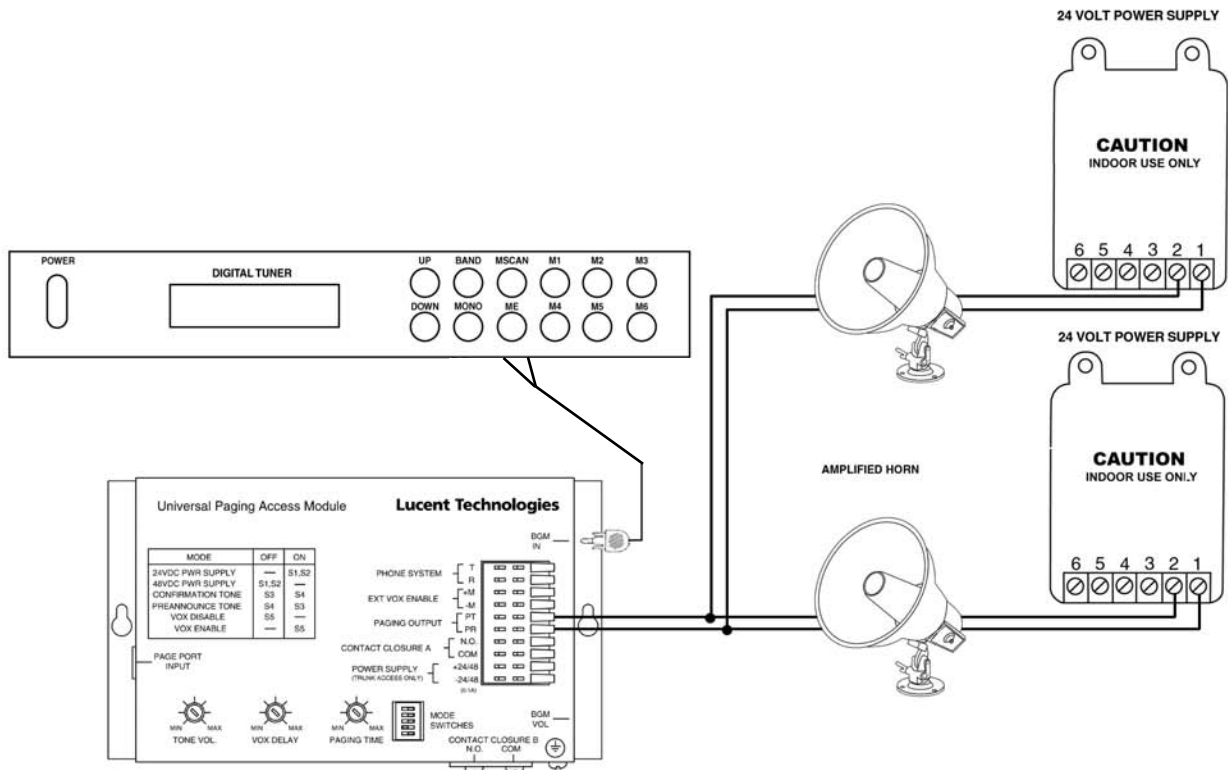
24 VOLT POWER SUPPLY

CAUTION
INDOOR USE ONLY

6 5 4 3 2 1

POWER

DIGITAL TUNER

UP BAND MSCAN M1 M2 M3
DOWN MONO ME M4 M5 M6

24 VOLT POWER SUPPLY

CAUTION
INDOOR USE ONLY

6 5 4 3 2 1

AMPLIFIED HORN

Universal Paging Access Module

Lucent Technologies

BGM IN

| MODE | OFF | ON |
|---|---|---|
| 24VDC PWR SUPPLY | — | S1,S2 |
| 48VDC PWR SUPPLY | S1,S2 | — |
| CONFIRMATION TONE | S3 | S4 |
| PREANNOUNCE TONE | S4 | S3 |
| VOX DISABLE | S5 | — |
| VOX ENABLE | — | S5 |

PHONE SYSTEM T R
EXT VOX ENABLE +M -M
PAGING OUTPUT PT PR
CONTACT CLOSURE A N.O. COM
POWER SUPPLY (TRUNK ACCESS ONLY) +24/48 -24/48 (0.1A)

PAGE PORT INPUT

MIN MAX TONE VOL.
MIN MAX VOX DELAY
MIN MAX PAGING TIME
MODE SWITCHES

BGM VOL

CONTACT CLOSURE B
N.O. COM